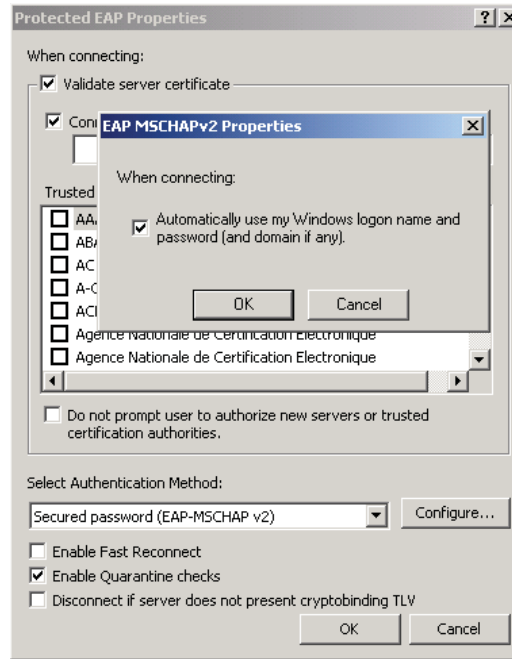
Protected EAP Properties ? X

When connecting:

☑ Validate server certificate

☑ Conn

Trusted

☐ AA
☐ AB
☐ AC
☐ A-C
☐ ACI
☐ Agence Nationale de Certification Electronique
☐ Agence Nationale de Certification Electronique

EAP MSCHAPv2 Properties X

When connecting:

☑ Automatically use my Windows logon name and password (and domain if any).

OK Cancel

☐ Do not prompt user to authorize new servers or trusted certification authorities.

Select Authentication Method:

Secured password (EAP-MSCHAP v2) Configure...

☐ Enable Fast Reconnect
☑ Enable Quarantine checks
☐ Disconnect if server does not present cryptobinding TLV

OK Cancel